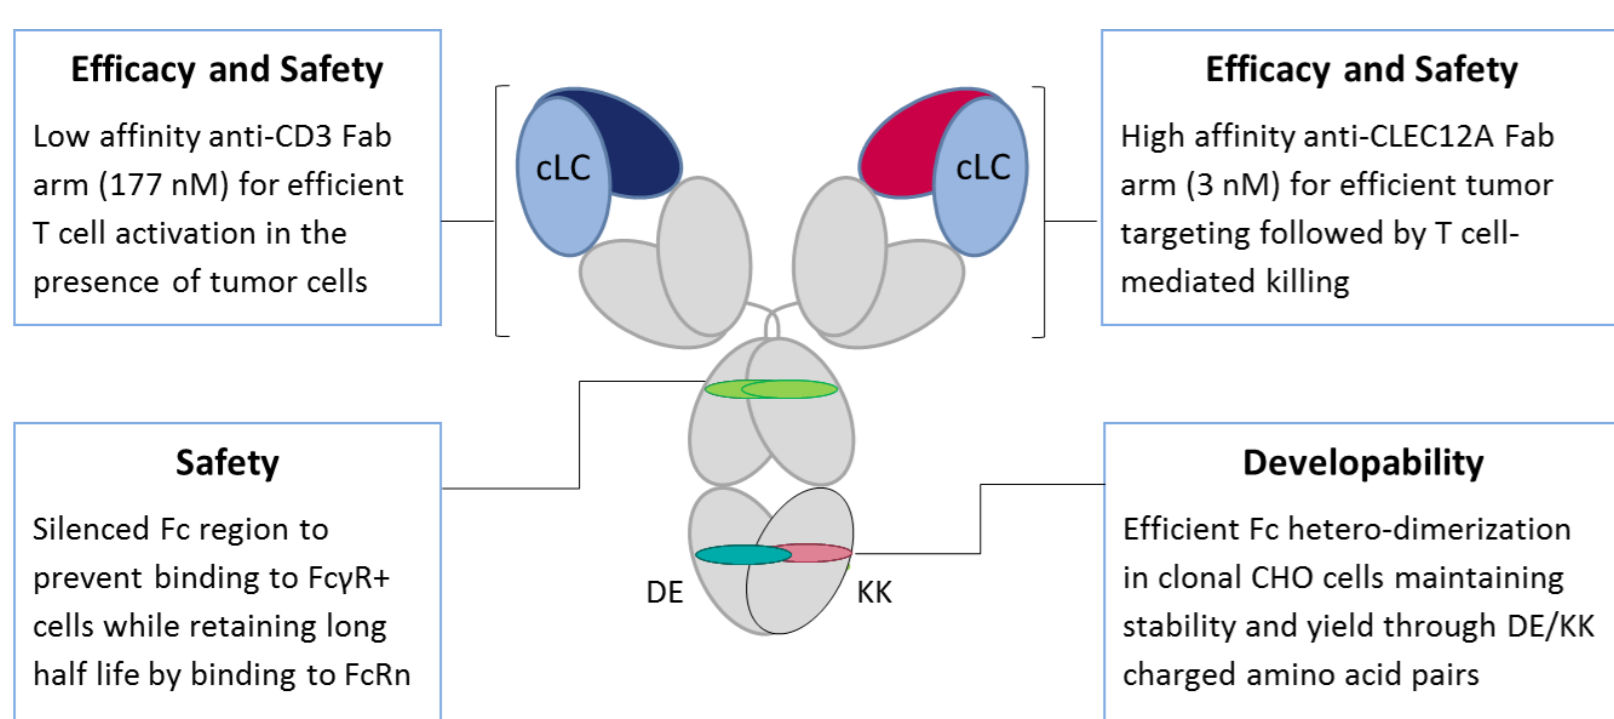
Efficacy and Safety

Low affinity anti-CD3 Fab arm (177 nM) for efficient T cell activation in the presence of tumor cells

cLC

cLC

Efficacy and Safety

High affinity anti-CLEC12A Fab arm (3 nM) for efficient tumor targeting followed by T cell-mediated killing

Safety

Silenced Fc region to prevent binding to FcγR+ cells while retaining long half life by binding to FcRn

DE

KK

Developability

Efficient Fc hetero-dimerization in clonal CHO cells maintaining stability and yield through DE/KK charged amino acid pairs